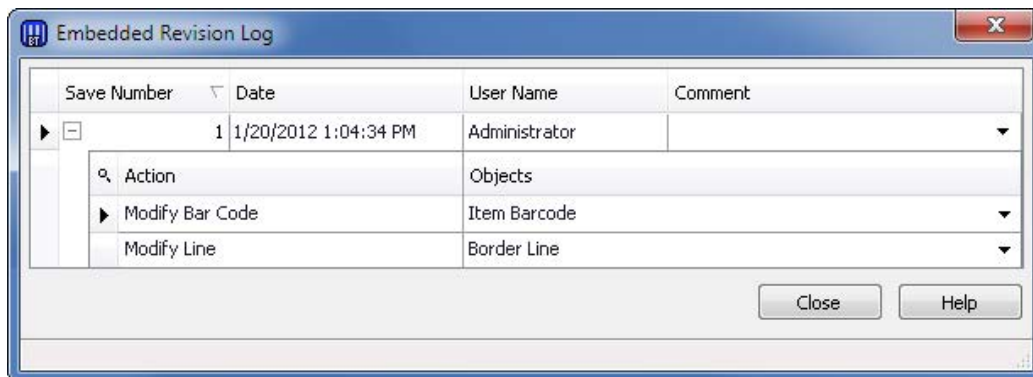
Embedded Revision Log

| Save Number | Date | User Name | Comment |
|---|---|---|---|
| 1 | 1/20/2012 1:04:34 PM | Administrator | |

| Action | Objects |
|---|---|
| Modify Bar Code | Item Barcode |
| Modify Line | Border Line |

Close
Help